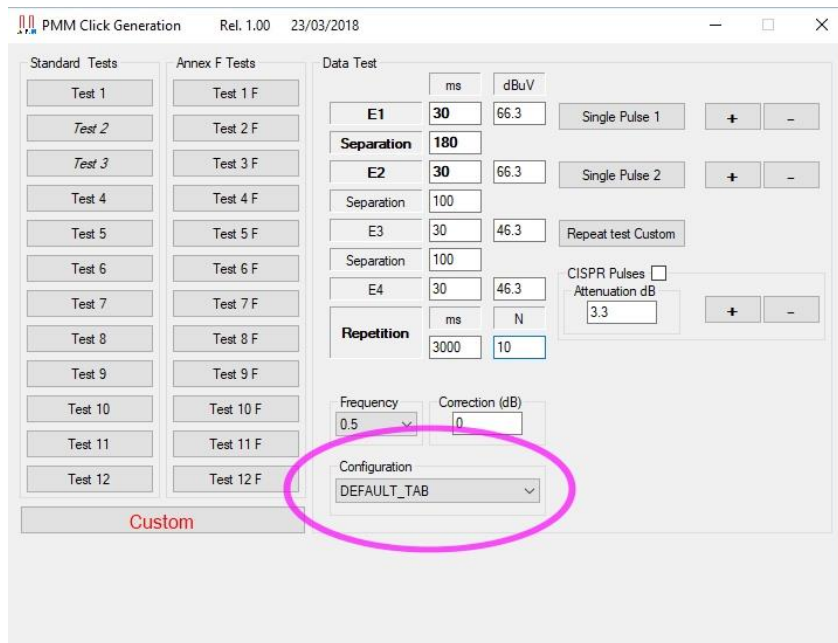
PMM Click Generation Rel. 1.00 23/03/2018

Standard Tests
Test 1
Test 2
Test 3
Test 4
Test 5
Test 6
Test 7
Test 8
Test 9
Test 10
Test 11
Test 12

Annex F Tests
Test 1 F
Test 2 F
Test 3 F
Test 4 F
Test 5 F
Test 6 F
Test 7 F
Test 8 F
Test 9 F
Test 10 F
Test 11 F
Test 12 F

Custom

Data Test

| | ms | dBuV |
|---|---|---|
| E1 | 30 | 66.3 |
| Separation | 180 | |
| E2 | 30 | 66.3 |
| Separation | 100 | |
| E3 | 30 | 46.3 |
| Separation | 100 | |
| E4 | 30 | 46.3 |
| Repetition | ms | N |
| | 3000 | 10 |

Single Pulse 1 + –
Single Pulse 2 + –
Repeat test Custom
CISPR Pulses
Attenuation dB
3.3
+ –

Frequency
0.5
Correction (dB)
0

Configuration
DEFAULT_TAB